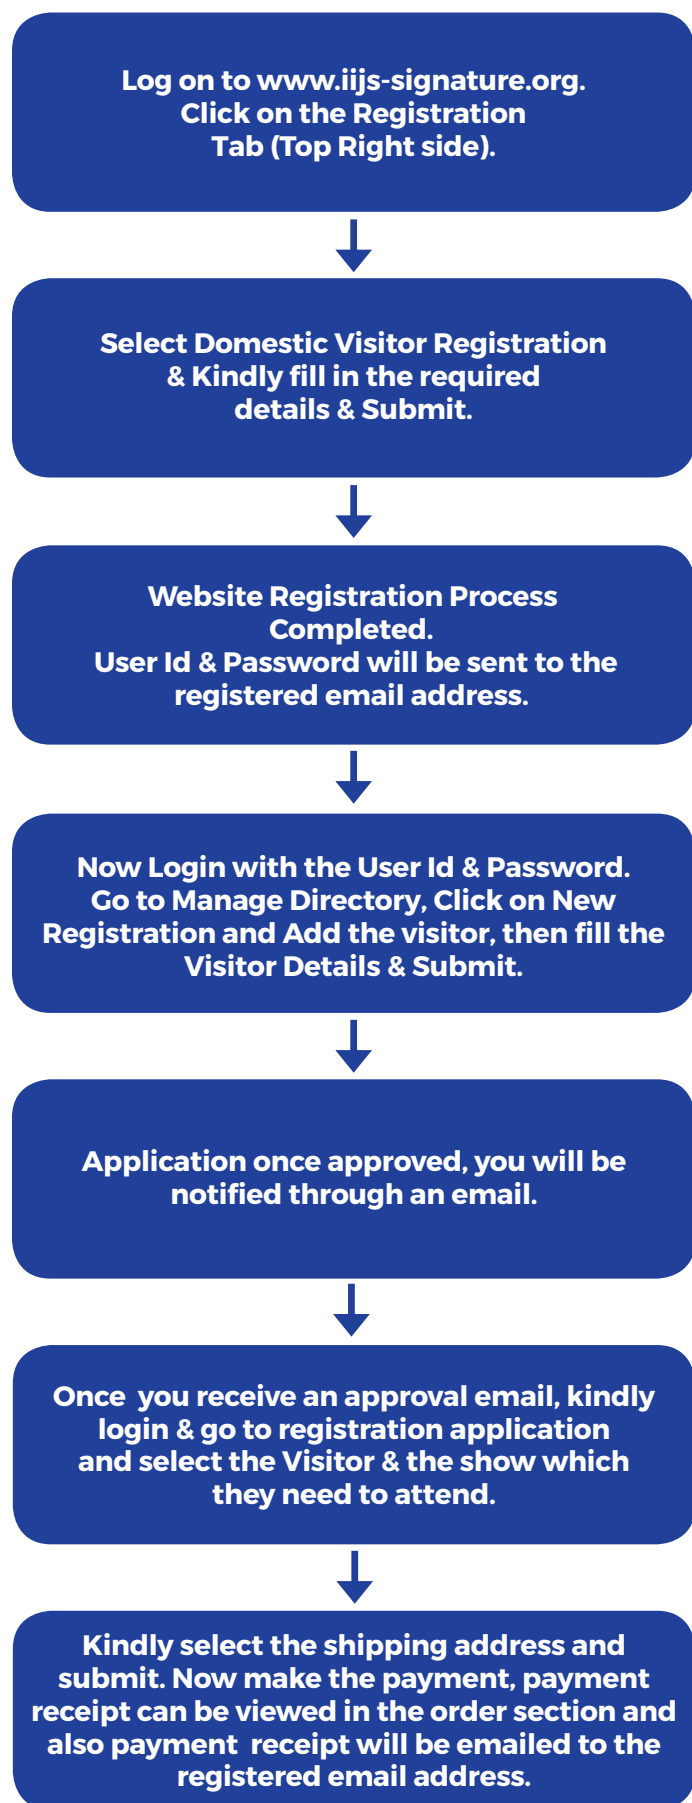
Log on to www.iijs-signature.org. Click on the Registration Tab (Top Right side).

Select Domestic Visitor Registration & Kindly fill in the required details & Submit.

Website Registration Process Completed. User Id & Password will be sent to the registered email address.

Now Login with the User Id & Password. Go to Manage Directory, Click on New Registration and Add the visitor, then fill the Visitor Details & Submit.

Application once approved, you will be notified through an email.

Once you receive an approval email, kindly login & go to registration application and select the Visitor & the show which they need to attend.

Kindly select the shipping address and submit. Now make the payment, payment receipt can be viewed in the order section and also payment receipt will be emailed to the registered email address.